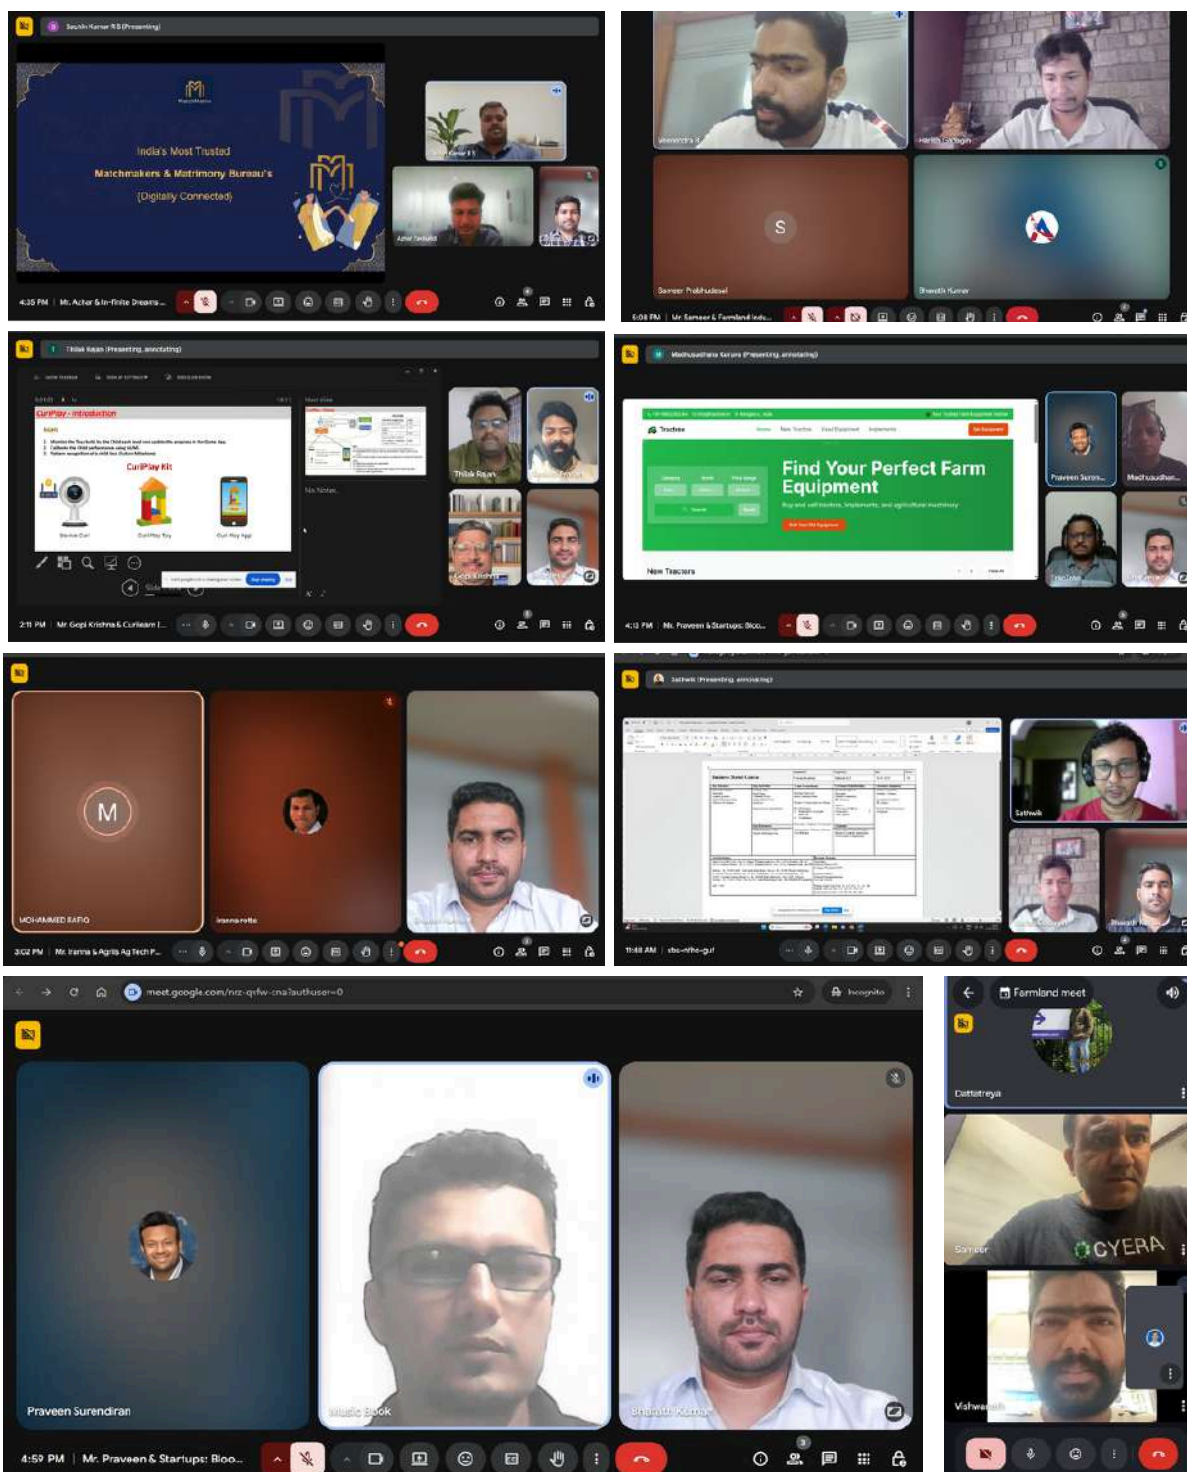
Saubin Kumar R B (Presenting)

India's Most Trusted
Matchmakers & Matrimony Bureau's
(Digitally Connected)

Azhar Sarkar

4:35 PM | Mr. Azhar & In-finite Dreams...

Veerendra R
Harish Lingegin
S
Sameer Prabhudesai
Bharath Kumar

5:08 PM | Mr. Sameer & Farmland Indu...

Thilak Rajan (Presenting, annotating)

CuriPlay - Introduction
CuriPlay Kit

No Notes.

Thilak Rajan
Gopi Krishna

2:11 PM | Mr. Gopi Krishna & Curilearn I...

Madhusudhana Sarara (Presenting, annotating)

Tractree
Find Your Perfect Farm Equipment
New Tractors

Praveen Suren...
Madhusudhan...

4:13 PM | Mr. Praveen & Startups: Bloo...

M
MOHAMMED RAFIQ
iranna rotte

3:02 PM | Mr. Iranna & Agrils Ag Tech P...

Sathwik (Presenting, annotating)

Sathwik
Bharath Kumar

11:48 AM | xbo-nfhe-gzf

meet.google.com/nrz-qnfw-cna?authuser=0
Incognito

Praveen Surendiran
Music Book
Bharath Kumar

4:59 PM | Mr. Praveen & Startups: Bloo...

Farmland meet
Dattatreya
Sameer
CYERA
Vishwanath